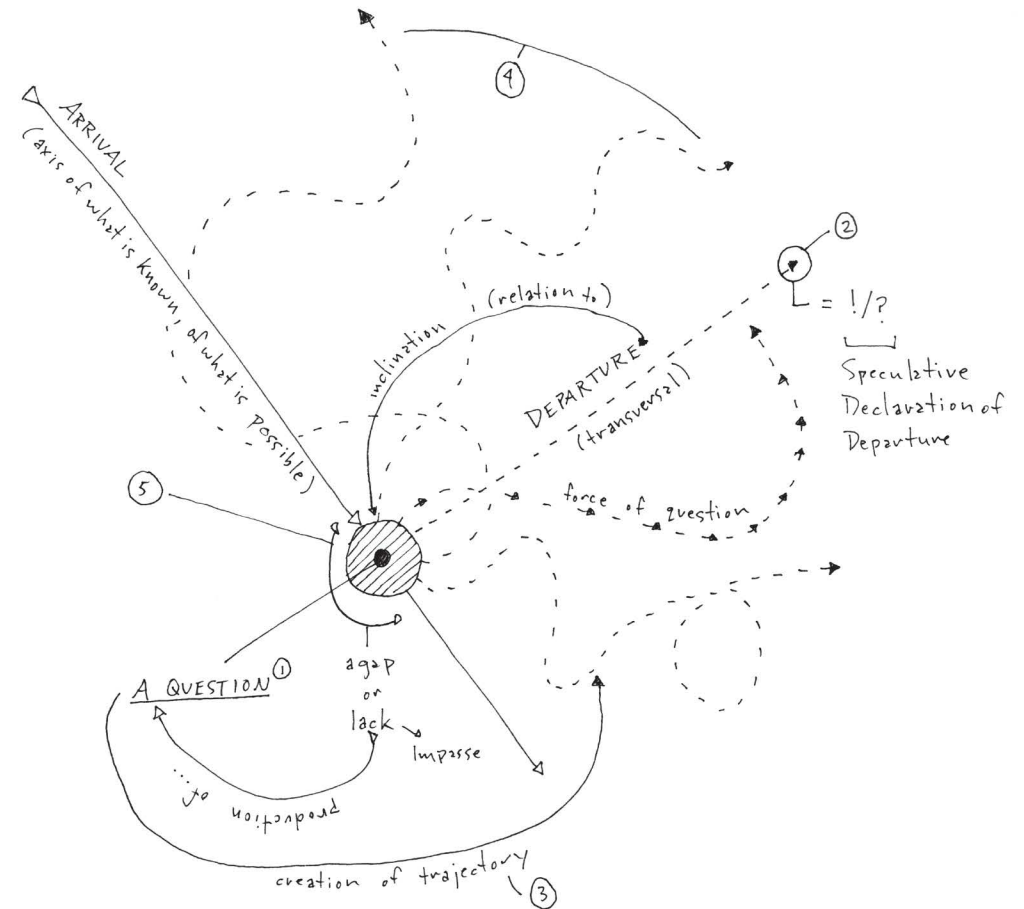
4

ARRIVAL

(axis of what is known, of what is possible)

(relation to)

inclination

2

= !/?

Speculative Declaration of Departure

DEPARTURE

(transversal)

force of question

5

A QUESTION 1

a gap or lack

impasse

production of ...

creation of trajectory

3